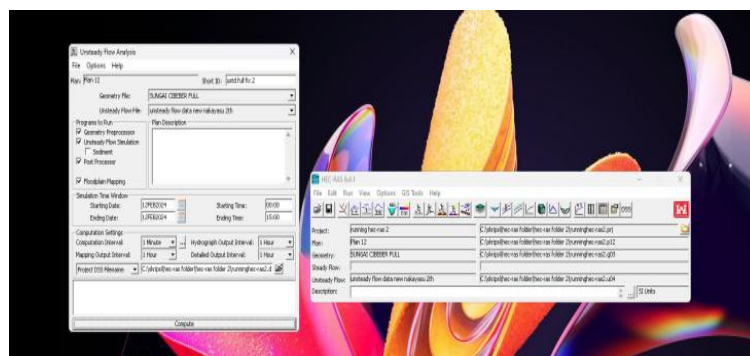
Unsteady Flow Analysis

File Options Help

Plan: Plan 12 Short ID: jund full fix 2

Geometry File: SUNGAI CIBEBER FULL

Unsteady Flow File: unsteady flow data new nakayasu 2th

Programs to Run
Geometry Preprocessor
Unsteady Flow Simulation
Sediment
Post Processor

Plan Description

Floodplain Mapping

Simulation Time Window
Starting Date: 12FEB2024 Starting Time: 00:00
Ending Date: 12FEB2024 Ending Time: 15:00

Computation Settings
Computation Interval: 1 Minute Hydrograph Output Interval: 1 Hour
Mapping Output Interval: 1 Hour Detailed Output Interval: 1 Hour
Project DSS Filename C:\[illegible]\hec-ras folder\hec-ras folder 2\runninghec-ras2.d

Compute

HEC-RAS 6.4.1

File Edit Run View Options GIS Tools Help

Project: running hec-ras 2 C:\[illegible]\hec-ras folder\hec-ras folder 2\runninghec-ras2.prj
Plan: Plan 12 C:\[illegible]\hec-ras folder\hec-ras folder 2\runninghec-ras2.p12
Geometry: SUNGAI CIBEBER FULL C:\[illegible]\hec-ras folder\hec-ras folder 2\runninghec-ras2.g03
Steady Flow:
Unsteady Flow: unsteady flow data new nakayasu 2th C:\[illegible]\hec-ras folder\hec-ras folder 2\runninghec-ras2.u04
Description: SI Units